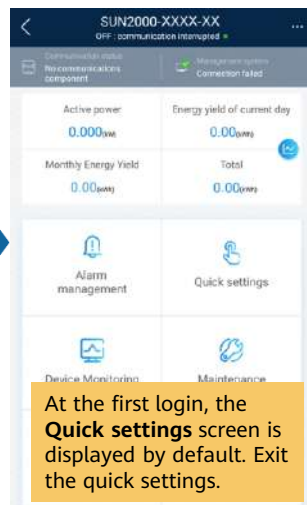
SUN2000-XXXX-XX
OFF : communication interrupted

Communication status
No communications component

Management system
Connection failed

Active power
0.000(kW)

Energy yield of current day
0.00(kWh)

Monthly Energy Yield
0.00(kWh)

Total
0.00(kWh)

Alarm management

Quick settings

Device Monitoring

Maintenance

At the first login, the **Quick settings** screen is displayed by default. Exit the quick settings.